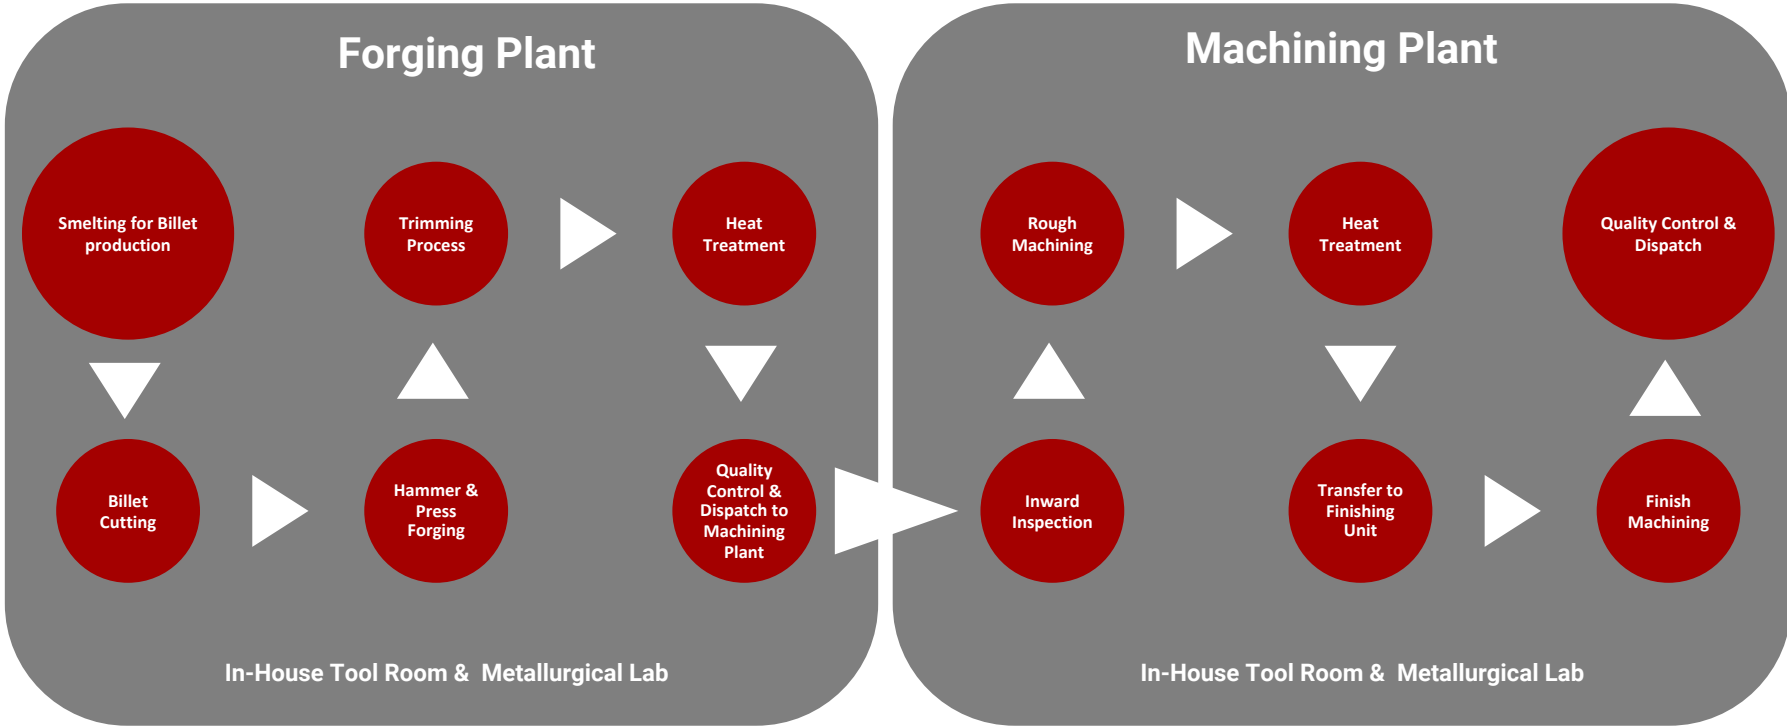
Forging Plant

Smelting for Billet production

Trimming Process

Heat Treatment

Billet Cutting

Hammer & Press Forging

Quality Control & Dispatch to Machining Plant

In-House Tool Room & Metallurgical Lab

Machining Plant

Rough Machining

Heat Treatment

Quality Control & Dispatch

Inward Inspection

Transfer to Finishing Unit

Finish Machining

In-House Tool Room & Metallurgical Lab